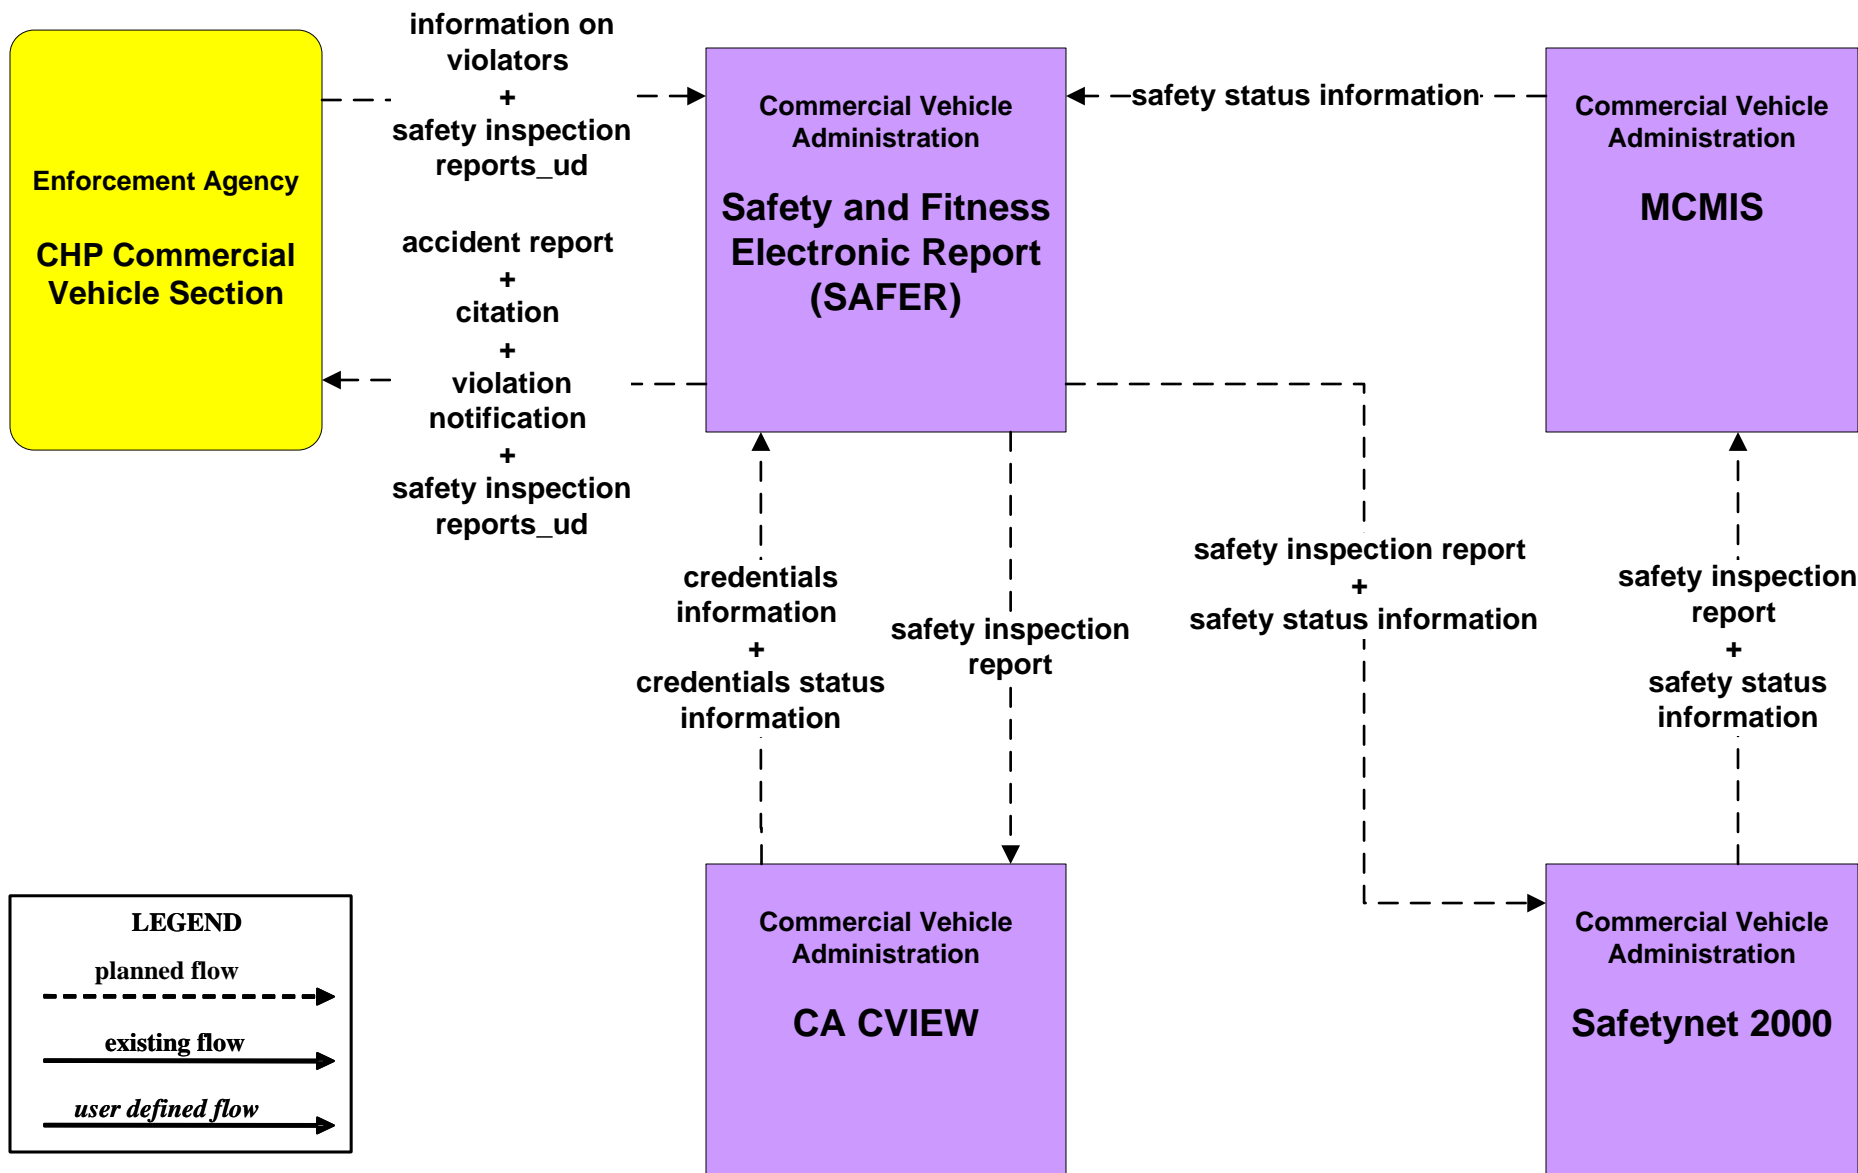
Enforcement Agency

CHP Commercial Vehicle Section

information on violators
+
safety inspection reports_ud

Commercial Vehicle Administration

Safety and Fitness Electronic Report (SAFER)

safety status information

Commercial Vehicle Administration

MCMIS

accident report
+
citation
+
violation notification
+
safety inspection reports_ud

credentials information
+
credentials status information

safety inspection report

safety inspection report
+
safety status information

safety inspection report
+
safety status information

LEGEND

planned flow

existing flow

user defined flow

Commercial Vehicle Administration

CA CVIEW

Commercial Vehicle Administration

Safetynet 2000